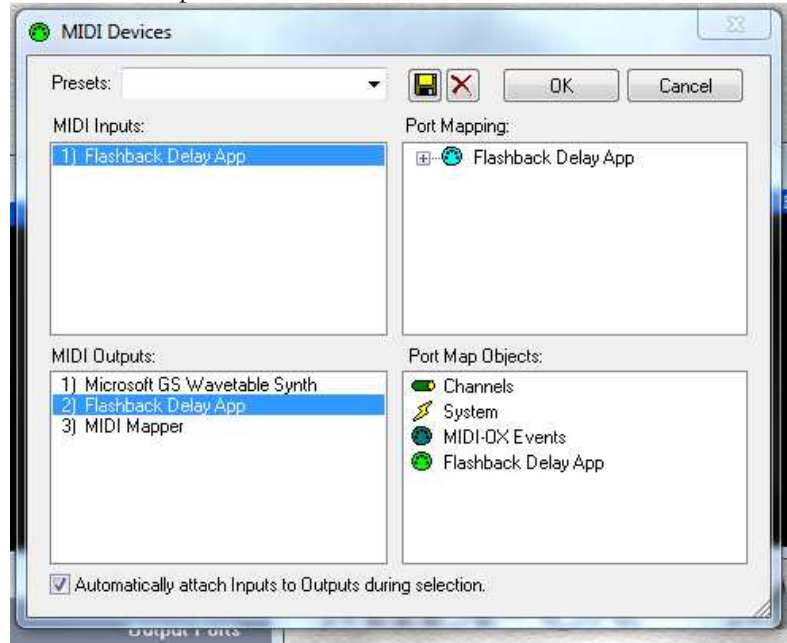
MIDI Devices

Presets:

OK

Cancel

MIDI Inputs:

1) Flashback Delay App

Port Mapping:

Flashback Delay App

MIDI Outputs:

1) Microsoft GS Wavetable Synth
2) Flashback Delay App
3) MIDI Mapper

Port Map Objects:

Channels
System
MIDI-OX Events
Flashback Delay App

Automatically attach Inputs to Outputs during selection.

Output Ports